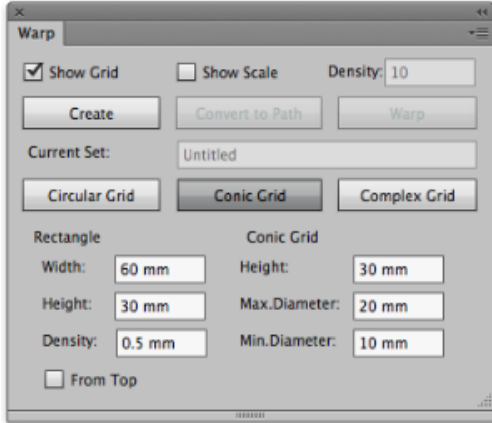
Warp

Show Grid
Show Scale
Density: 10

Create
Convert to Path
Warp

Current Set: Untitled

Circular Grid
Conic Grid
Complex Grid

Rectangle
Width: 60 mm
Height: 30 mm
Density: 0.5 mm
From Top

Conic Grid
Height: 30 mm
Max.Diameter: 20 mm
Min.Diameter: 10 mm